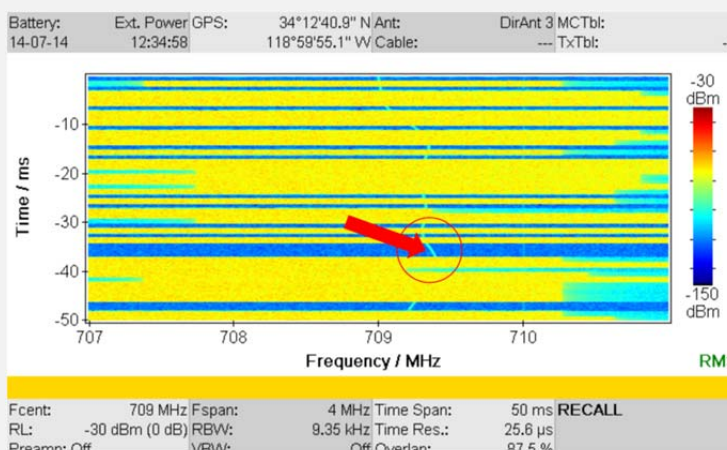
Battery: Ext. Power GPS: 34°12'40.9" N Ant: DirAnt 3 MCTbl:
14-07-14 12:34:58 118°59'55.1" W Cable: --- TxTbl: -

-30 dBm

-150 dBm

-10
-20
-30
-40
-50

Time / ms

707 708 709 710

Frequency / MHz

RM

| Fcent: | 709 MHz | Fspan: | 4 MHz | Time Span: | 50 ms | RECALL |
|---|---|---|---|---|---|---|
| RL: | -30 dBm (0 dB) | RBW: | 9.35 kHz | Time Res.: | 25.6 µs | |
| Preamp: Off | | VBW: | Off | Overlap: | 87.5 % | |